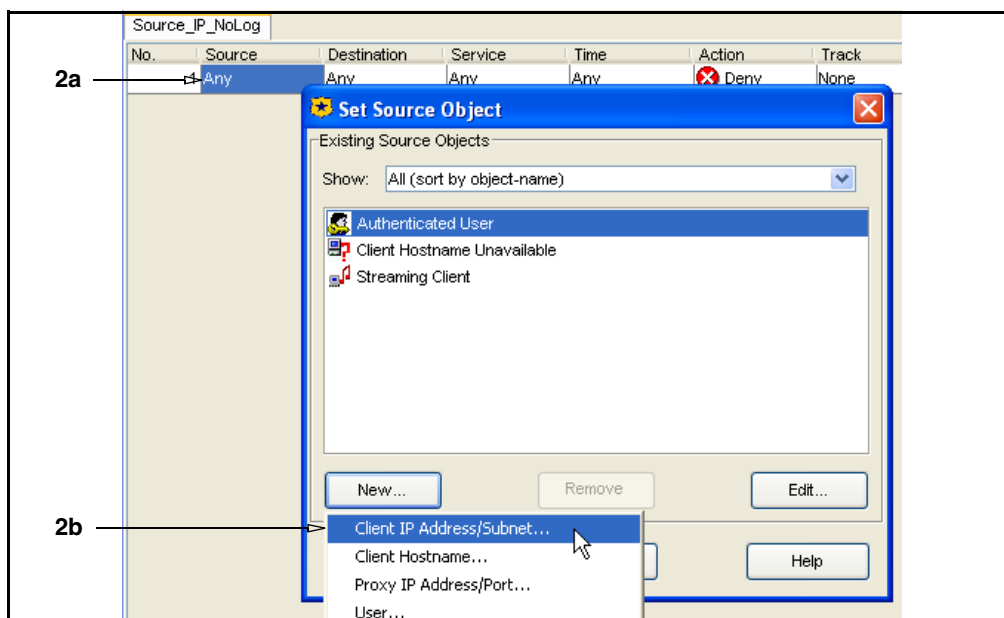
Source_IP_NoLog

| No. | Source | Destination | Service | Time | Action | Track |
|---|---|---|---|---|---|---|
| | Any | Any | Any | Any | Deny | None |

2a

Set Source Object

Existing Source Objects

Show: All (sort by object-name)

Authenticated User
Client Hostname Unavailable
Streaming Client

New...
Remove
Edit...

2b

Client IP Address/Subnet...
Client Hostname...
Proxy IP Address/Port...
User...

Help